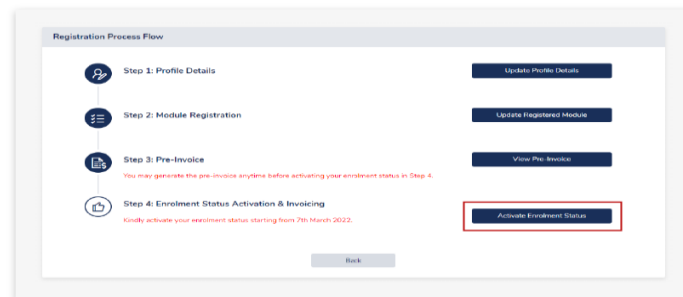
Registration Process Flow

Step 1: Profile Details

Update Profile Details

Step 2: Module Registration

Update Registered Module

Step 3: Pre-Invoice

You may generate the pre-invoice anytime before activating your enrolment status in Step 4.

View Pre-Invoice

Step 4: Enrolment Status Activation & Invoicing

Kindly activate your enrolment status starting from 7th March 2022.

Activate Enrolment Status

Back